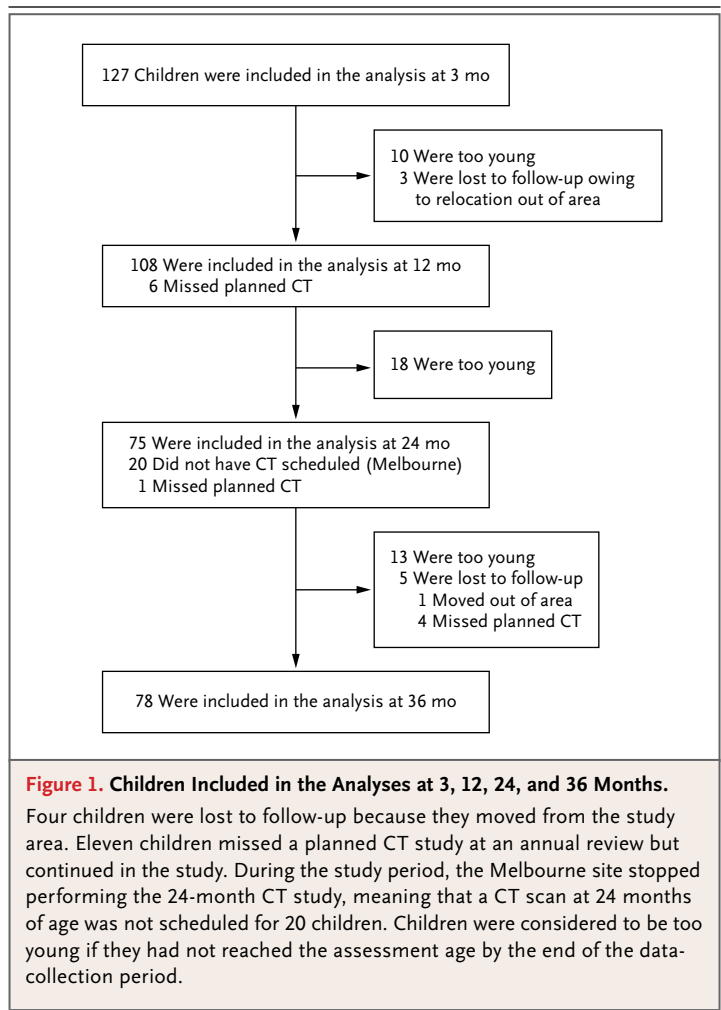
127 Children were included in the analysis at 3 mo

10 Were too young
3 Were lost to follow-up owing to relocation out of area

108 Were included in the analysis at 12 mo
6 Missed planned CT

18 Were too young

75 Were included in the analysis at 24 mo
20 Did not have CT scheduled (Melbourne)
1 Missed planned CT

13 Were too young
5 Were lost to follow-up
1 Moved out of area
4 Missed planned CT

78 Were included in the analysis at 36 mo

Figure 1. Children Included in the Analyses at 3, 12, 24, and 36 Months.

Four children were lost to follow-up because they moved from the study area. Eleven children missed a planned CT study at an annual review but continued in the study. During the study period, the Melbourne site stopped performing the 24-month CT study, meaning that a CT scan at 24 months of age was not scheduled for 20 children. Children were considered to be too young if they had not reached the assessment age by the end of the data-collection period.